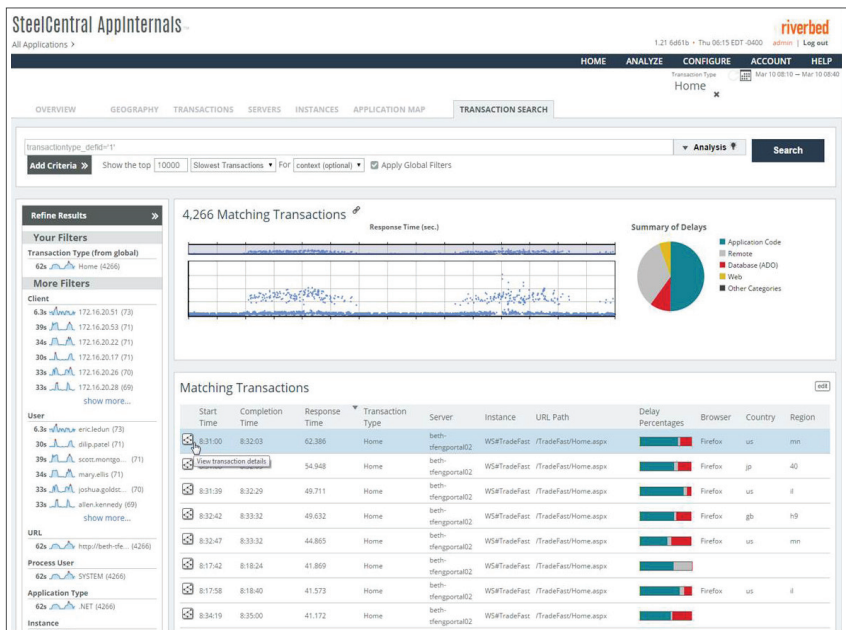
SteelCentral AppInternals™

All Applications ›

riverbed

1.21 6d61b • Thu 06:15 EDT -0400 admin | Log out

HOME ANALYZE CONFIGURE ACCOUNT HELP

Transaction Type
Home ×

Mar 10 08:10 — Mar 10 08:40

OVERVIEW GEOGRAPHY TRANSACTIONS SERVERS INSTANCES APPLICATION MAP TRANSACTION SEARCH

transactiontype_defid='1'

▾ Analysis

Search

Add Criteria » Show the top 10000 Slowest Transactions ▾ For context (optional) ▾ Apply Global Filters

Refine Results »

Your Filters

Transaction Type (from global)
62s Home (4266)

More Filters

Client
6.3s 172.16.20.51 (73)
39s 172.16.20.53 (71)
34s 172.16.20.22 (71)
30s 172.16.20.17 (71)
33s 172.16.20.26 (70)
33s 172.16.20.28 (69)
show more...

User
6.3s eric.ledun (73)
30s dilip.patel (71)
39s scott.montgo... (71)
34s mary.ellis (71)
33s joshua.goldst... (70)
33s allen.kennedy (69)
show more...

URL
62s http://beth-tfe... (4266)

Process User
62s SYSTEM (4266)

Application Type
62s .NET (4266)

Instance

4,266 Matching Transactions

Response Time (sec.)

Summary of Delays

Application Code
Remote
Database (ADO)
Web
Other Categories

Matching Transactions

edit

| Start Time | Completion Time | Response Time | Transaction Type | Server | Instance | URL Path | Delay Percentages | Browser | Country | Region |
|---|---|---|---|---|---|---|---|---|---|---|
| 8:31:00 | 8:32:03 | 62.386 | Home | beth-tfengportal02 | WS#TradeFast | /TradeFast/Home.aspx | | Firefox | us | mn |
| View transaction details | | 54.948 | Home | beth-tfengportal02 | WS#TradeFast | /TradeFast/Home.aspx | | Firefox | jp | 40 |
| 8:31:39 | 8:32:29 | 49.711 | Home | beth-tfengportal02 | WS#TradeFast | /TradeFast/Home.aspx | | Firefox | us | il |
| 8:32:42 | 8:33:32 | 49.632 | Home | beth-tfengportal02 | WS#TradeFast | /TradeFast/Home.aspx | | Firefox | gb | h9 |
| 8:32:47 | 8:33:32 | 44.865 | Home | beth-tfengportal02 | WS#TradeFast | /TradeFast/Home.aspx | | Firefox | us | mn |
| 8:17:42 | 8:18:24 | 41.869 | Home | beth-tfengportal02 | WS#TradeFast | /TradeFast/Home.aspx | | | | |
| 8:17:58 | 8:18:40 | 41.573 | Home | beth-tfengportal02 | WS#TradeFast | /TradeFast/Home.aspx | | Firefox | us | il |
| 8:34:19 | 8:35:00 | 41.172 | Home | beth-tfengportal02 | WS#TradeFast | /TradeFast/Home.aspx | | Firefox | | |